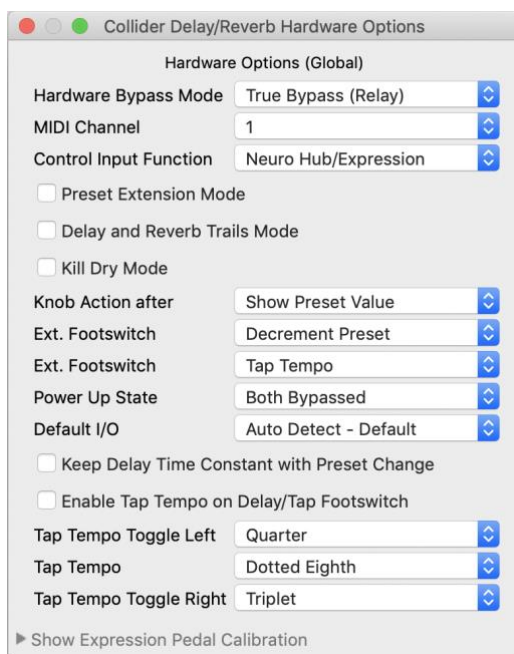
Collider Delay/Reverb Hardware Options

Hardware Options (Global)

Hardware Bypass Mode | True Bypass (Relay)
MIDI Channel | 1
Control Input Function | Neuro Hub/Expression

Preset Extension Mode

Delay and Reverb Trails Mode

Kill Dry Mode

Knob Action after | Show Preset Value
Ext. Footswitch | Decrement Preset
Ext. Footswitch | Tap Tempo
Power Up State | Both Bypassed
Default I/O | Auto Detect - Default

Keep Delay Time Constant with Preset Change

Enable Tap Tempo on Delay/Tap Footswitch

Tap Tempo Toggle Left | Quarter
Tap Tempo | Dotted Eighth
Tap Tempo Toggle Right | Triplet

Show Expression Pedal Calibration